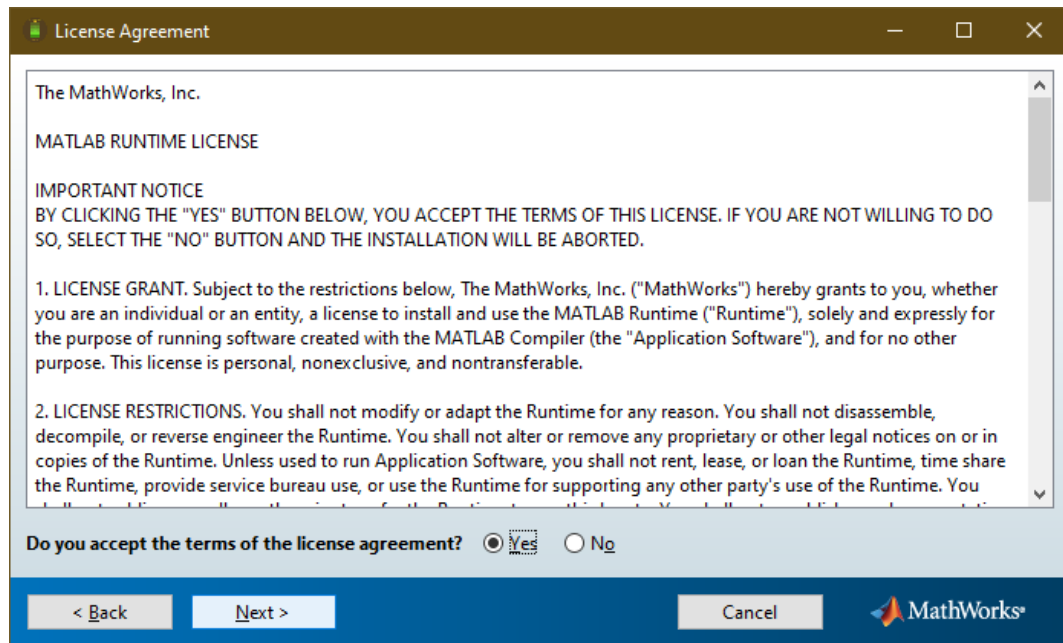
License Agreement

The MathWorks, Inc.

MATLAB RUNTIME LICENSE

IMPORTANT NOTICE
BY CLICKING THE "YES" BUTTON BELOW, YOU ACCEPT THE TERMS OF THIS LICENSE. IF YOU ARE NOT WILLING TO DO SO, SELECT THE "NO" BUTTON AND THE INSTALLATION WILL BE ABORTED.

1. LICENSE GRANT. Subject to the restrictions below, The MathWorks, Inc. ("MathWorks") hereby grants to you, whether you are an individual or an entity, a license to install and use the MATLAB Runtime ("Runtime"), solely and expressly for the purpose of running software created with the MATLAB Compiler (the "Application Software"), and for no other purpose. This license is personal, nonexclusive, and nontransferable.

2. LICENSE RESTRICTIONS. You shall not modify or adapt the Runtime for any reason. You shall not disassemble, decompile, or reverse engineer the Runtime. You shall not alter or remove any proprietary or other legal notices on or in copies of the Runtime. Unless used to run Application Software, you shall not rent, lease, or loan the Runtime, time share the Runtime, provide service bureau use, or use the Runtime for supporting any other party's use of the Runtime. You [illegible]

Do you accept the terms of the license agreement? Yes No

< Back Next > Cancel MathWorks